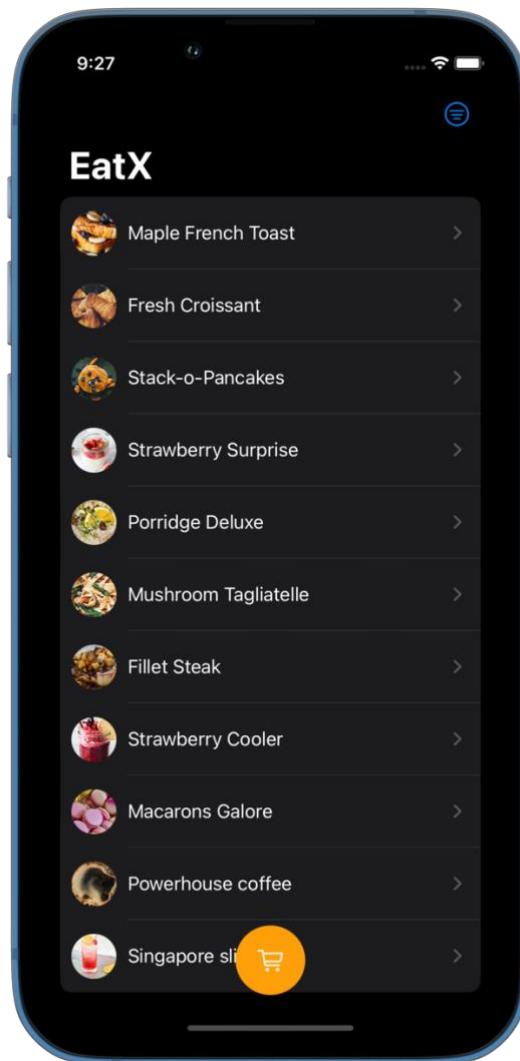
9:27

EatX

Maple French Toast

Fresh Croissant

Stack-o-Pancakes

Strawberry Surprise

Porridge Deluxe

Mushroom Tagliatelle

Fillet Steak

Strawberry Cooler

Macarons Galore

Powerhouse coffee

Singapore sl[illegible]